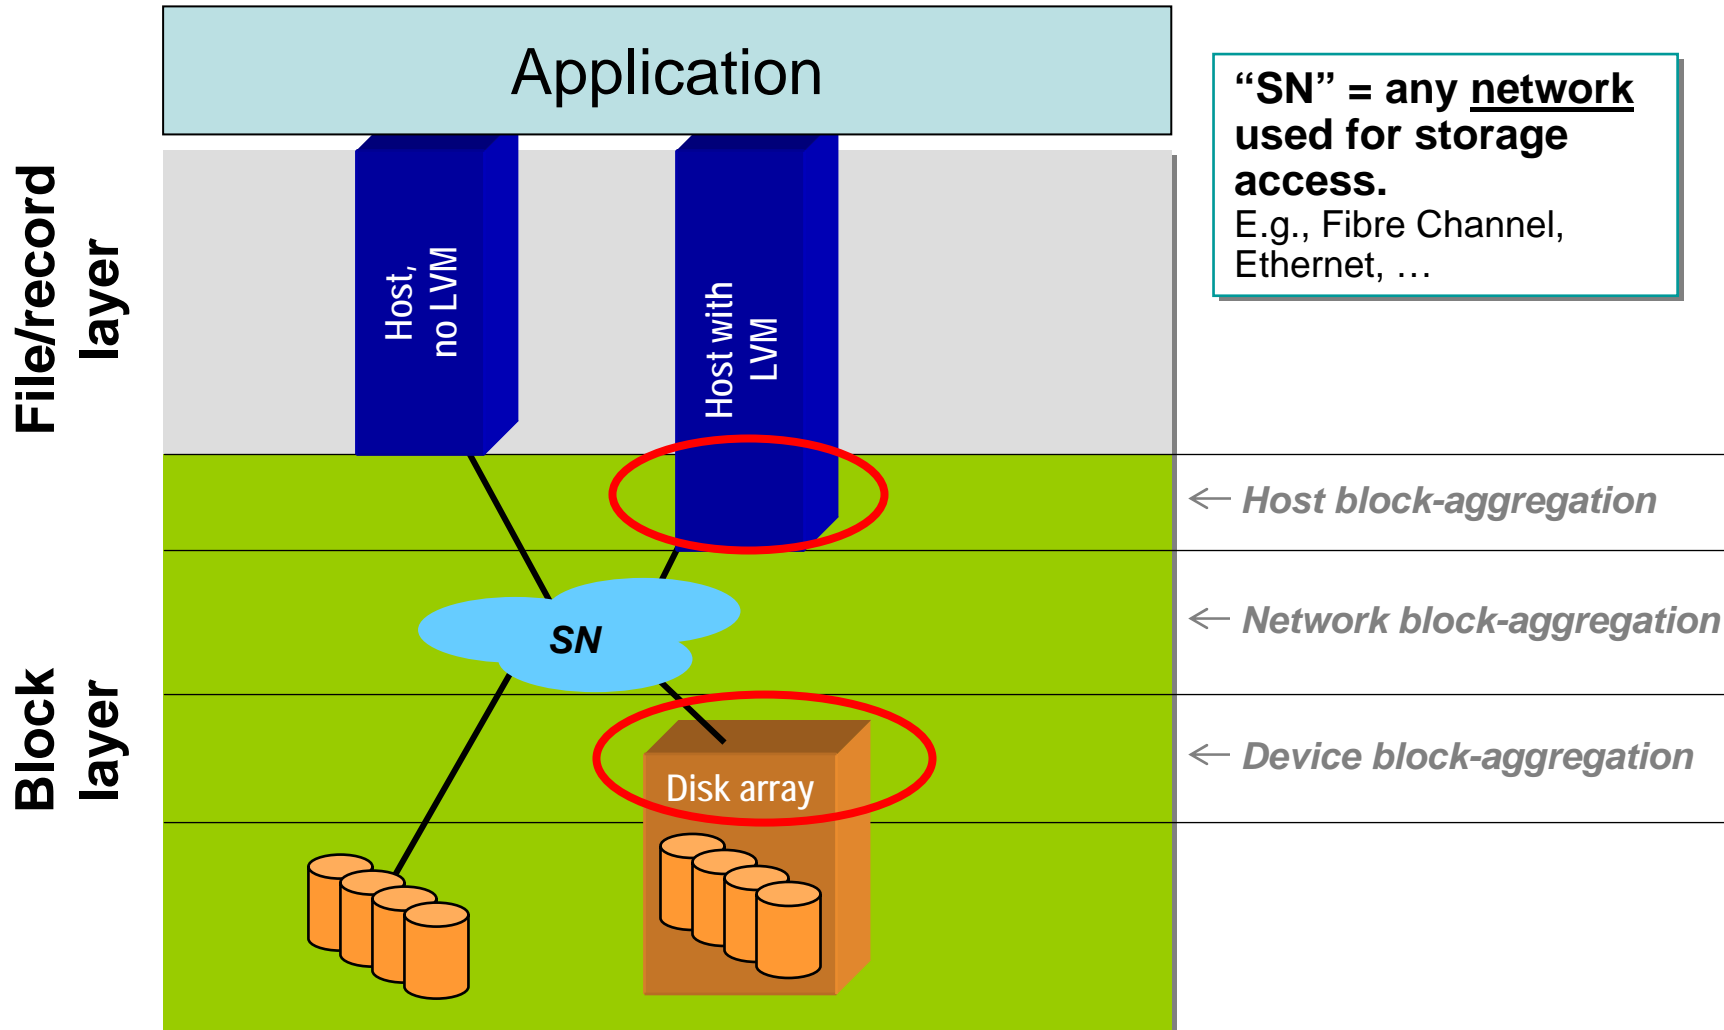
Application

"SN" = any network used for storage access.
E.g., Fibre Channel, Ethernet, …

File/record layer

Host, no LVM

Host with LVM

Host block-aggregation

SN

Network block-aggregation

Block layer

Disk array

Device block-aggregation